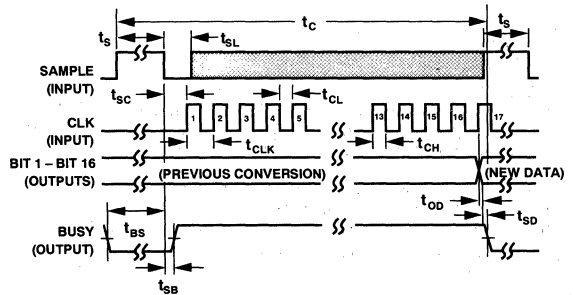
$t_S$
$t_C$
$t_S$
$t_{SL}$
SAMPLE (INPUT)
$t_{SC}$
$t_{CL}$
CLK (INPUT)
1
2
3
4
5
13
14
15
16
17
$t_{CLK}$
$t_{CH}$
BIT 1 – BIT 16 (OUTPUTS)
(PREVIOUS CONVERSION)
(NEW DATA)
$t_{OD}$
$t_{SD}$
BUSY (OUTPUT)
$t_{BS}$
$t_{SB}$